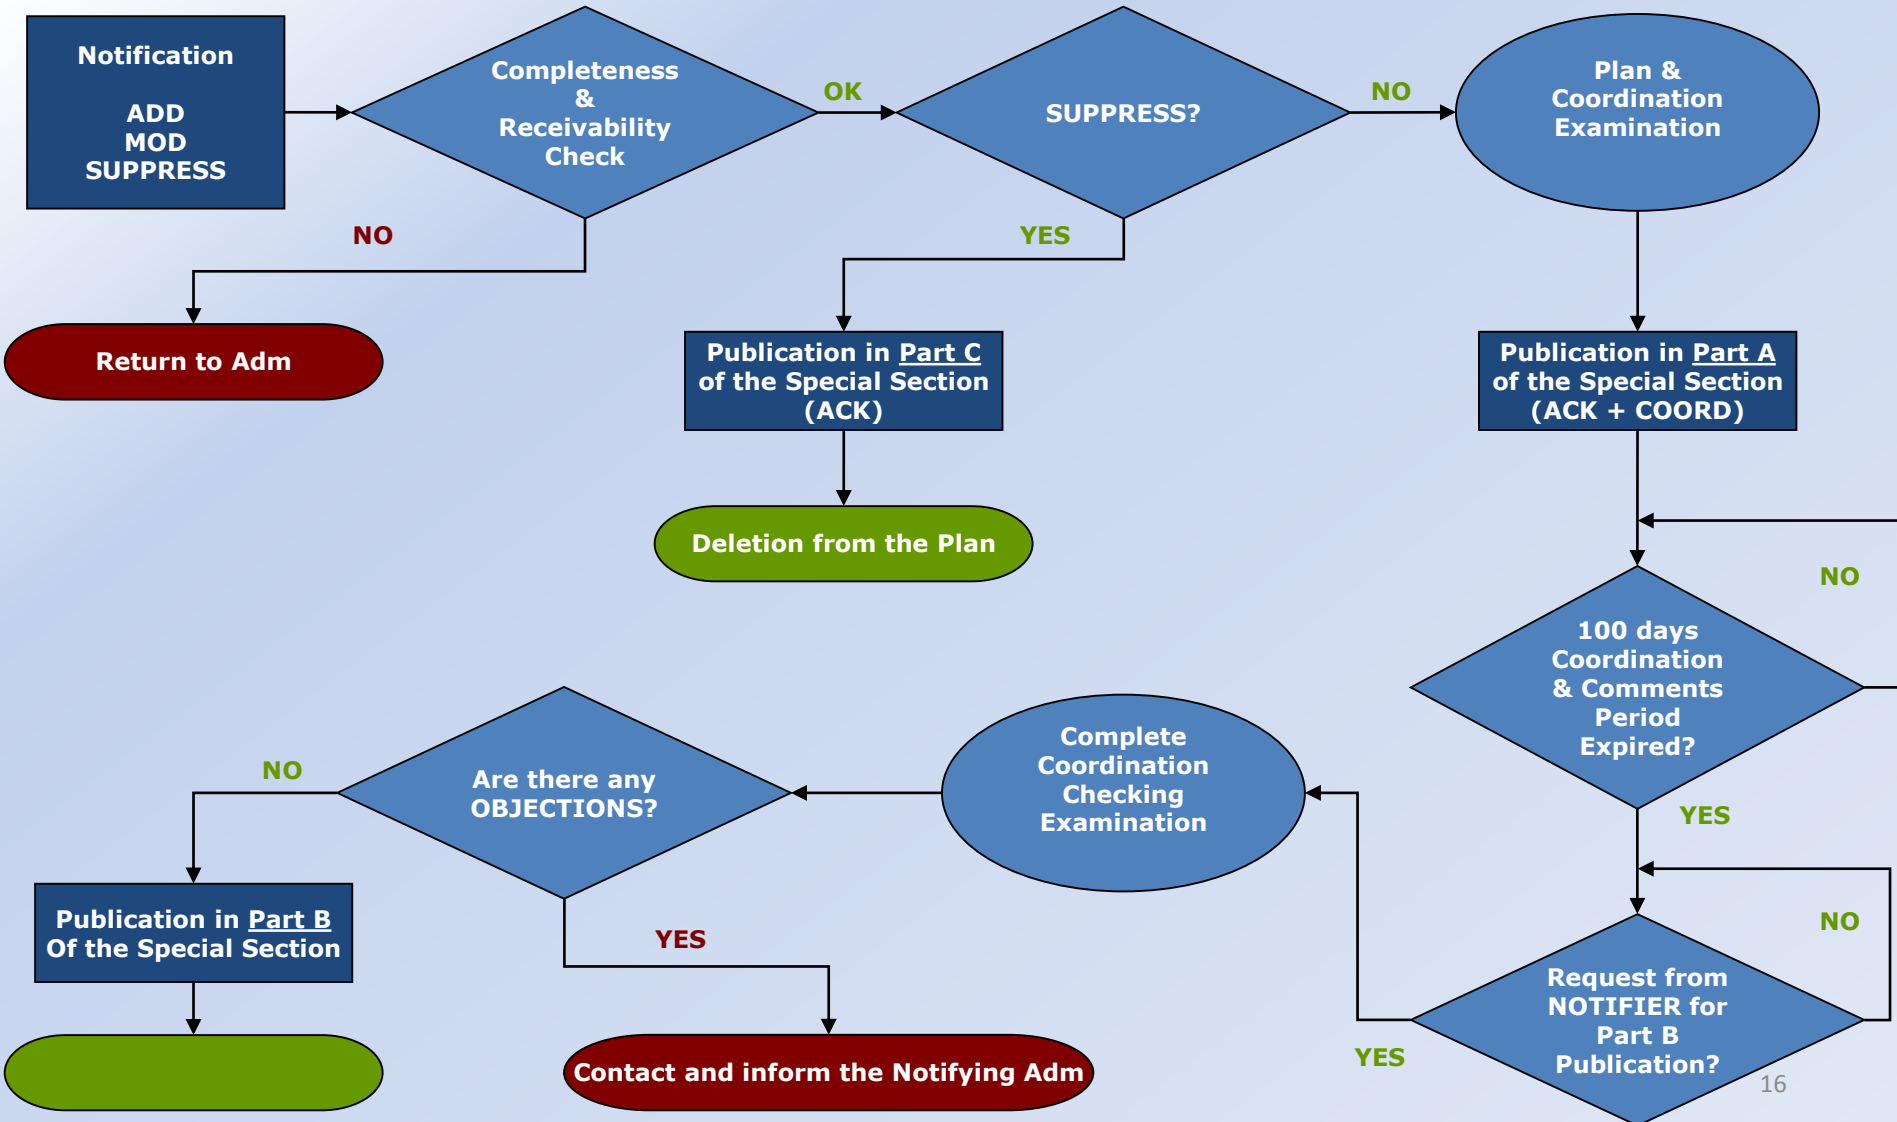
Notification

ADD
MOD
SUPPRESS

Completeness & Receivability Check

OK

SUPPRESS?

NO

Plan & Coordination Examination

NO

Return to Adm

YES

Publication in Part C of the Special Section (ACK)

Publication in Part A of the Special Section (ACK + COORD)

Deletion from the Plan

NO

100 days Coordination & Comments Period Expired?

NO

Are there any OBJECTIONS?

Complete Coordination Checking Examination

YES

NO

Publication in Part B Of the Special Section

YES

Request from NOTIFIER for Part B Publication?

YES

Contact and inform the Notifying Adm

16